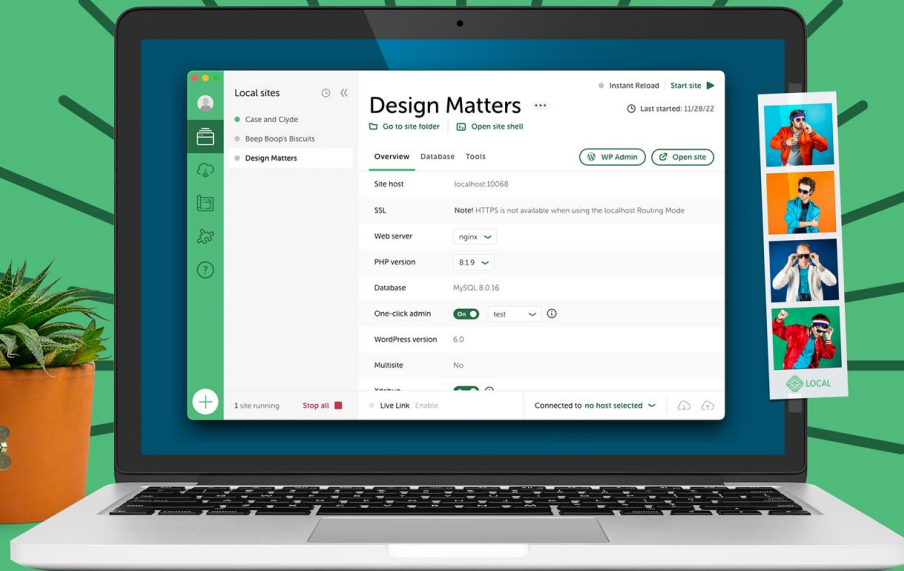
Local sites

Case and Clyde
Beep Boop's Biscuits
Design Matters

1 site running Stop all

Instant Reload Start site

Design Matters ...

Last started: 11/28/22

Go to site folder Open site shell

Overview Database Tools

WP Admin Open site

| | |
|---|---|
| Site host | localhost:10068 |
| SSL | Note! HTTPS is not available when using the localhost Routing Mode |
| Web server | nginx |
| PHP version | 8.1.9 |
| Database | MySQL 8.0.16 |
| One-click admin | On test |
| WordPress version | 6.0 |
| Multisite | No |
| Xdebug | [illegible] |

Live Link Enable

Connected to no host selected

LOCAL